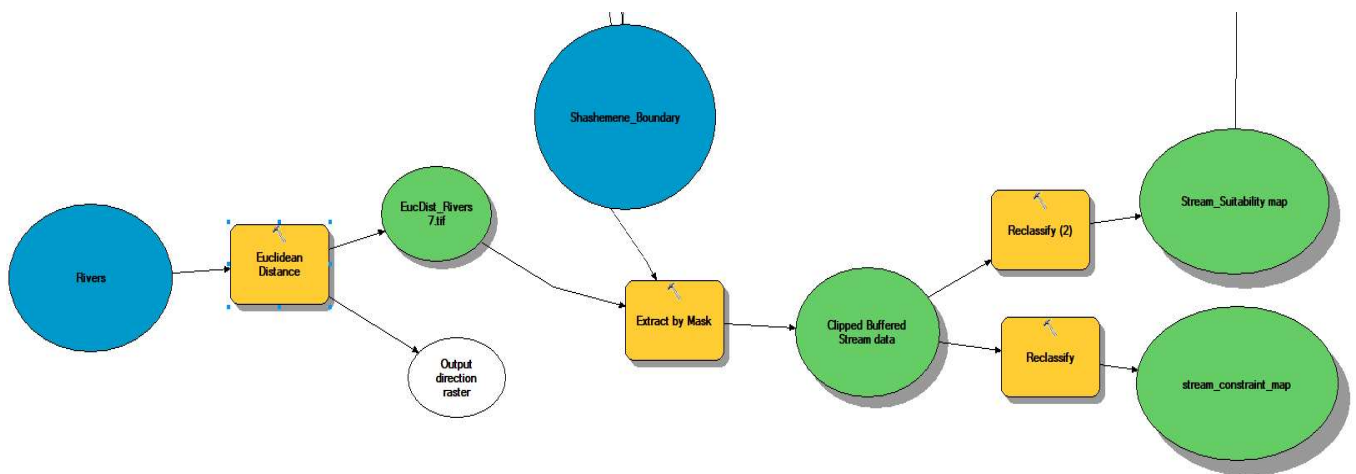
Shashemene_Boundary

Rivers

Euclidean Distance

EucDist_Rivers 7.tif

Output direction raster

Extract by Mask

Clipped Buffered Stream data

Reclassify (2)

Stream_Suitability map

Reclassify

stream_constraint_map